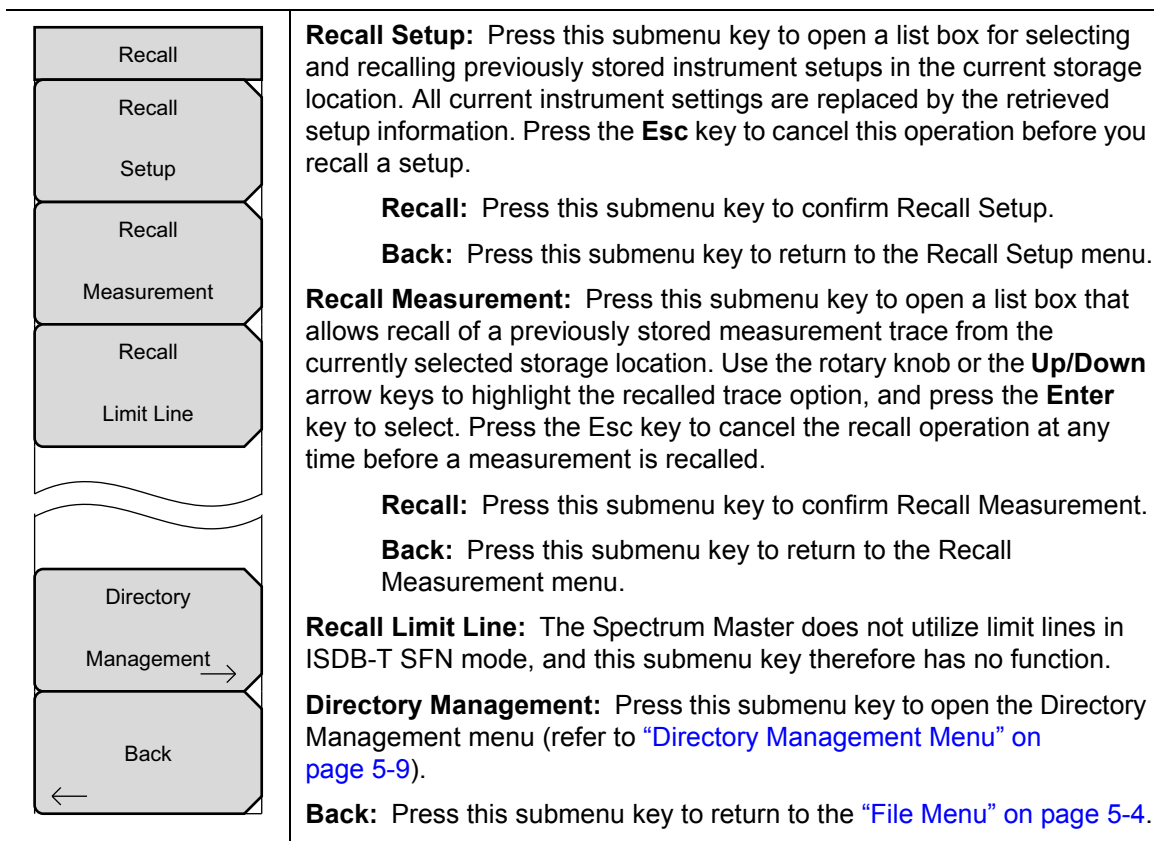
Recall

Recall Setup

Recall Measurement

Recall Limit Line

Directory Management

Back

**Recall Setup:** Press this submenu key to open a list box for selecting and recalling previously stored instrument setups in the current storage location. All current instrument settings are replaced by the retrieved setup information. Press the **Esc** key to cancel this operation before you recall a setup.

**Recall:** Press this submenu key to confirm Recall Setup.

**Back:** Press this submenu key to return to the Recall Setup menu.

**Recall Measurement:** Press this submenu key to open a list box that allows recall of a previously stored measurement trace from the currently selected storage location. Use the rotary knob or the **Up/Down** arrow keys to highlight the recalled trace option, and press the **Enter** key to select. Press the Esc key to cancel the recall operation at any time before a measurement is recalled.

**Recall:** Press this submenu key to confirm Recall Measurement.

**Back:** Press this submenu key to return to the Recall Measurement menu.

**Recall Limit Line:** The Spectrum Master does not utilize limit lines in ISDB-T SFN mode, and this submenu key therefore has no function.

**Directory Management:** Press this submenu key to open the Directory Management menu (refer to "Directory Management Menu" on page 5-9).

**Back:** Press this submenu key to return to the "File Menu" on page 5-4.